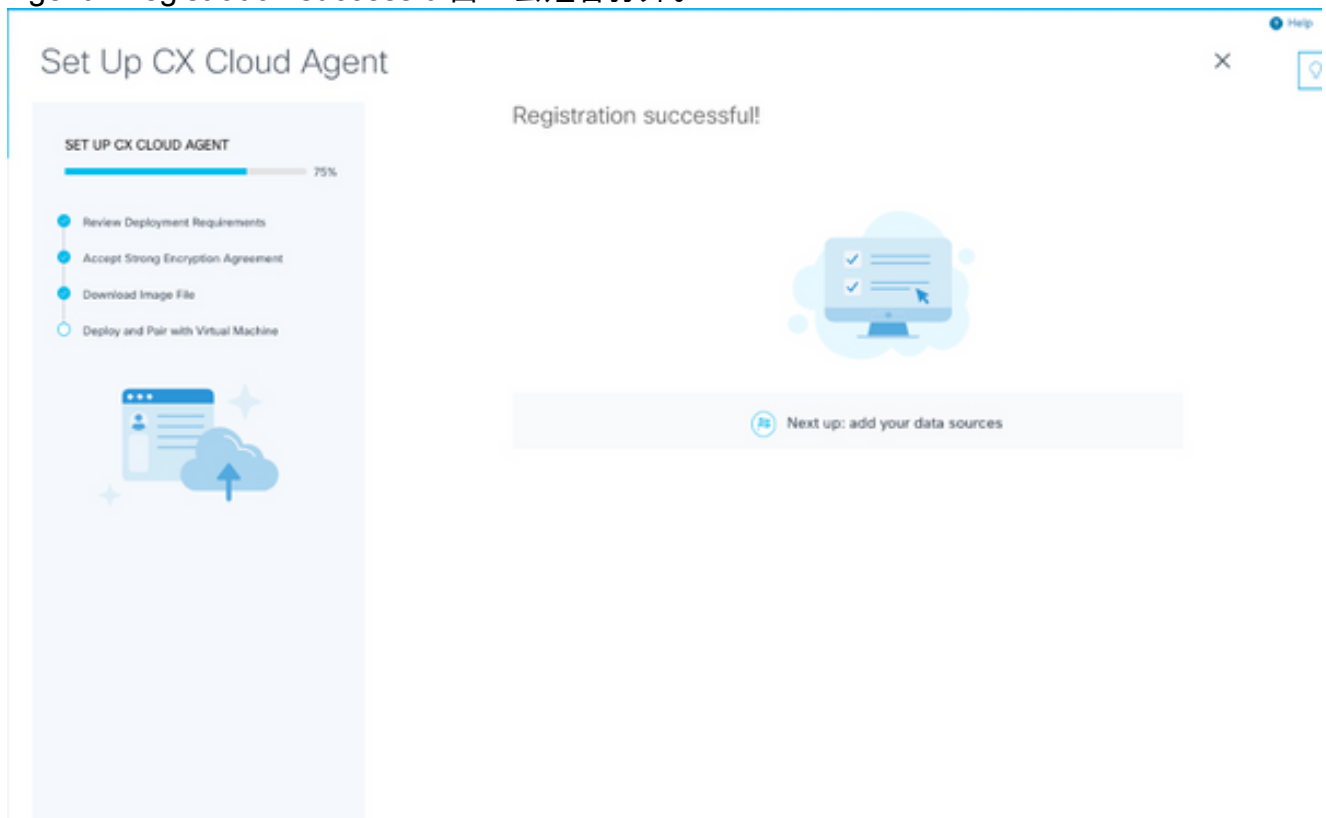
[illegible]

Help

Set Up CX Cloud Agent

×

SET UP CX CLOUD AGENT

75%

Review Deployment Requirements

Accept Strong Encryption Agreement

Download Image File

Deploy and Pair with Virtual Machine

Registration successful!

Next up: add your data sources